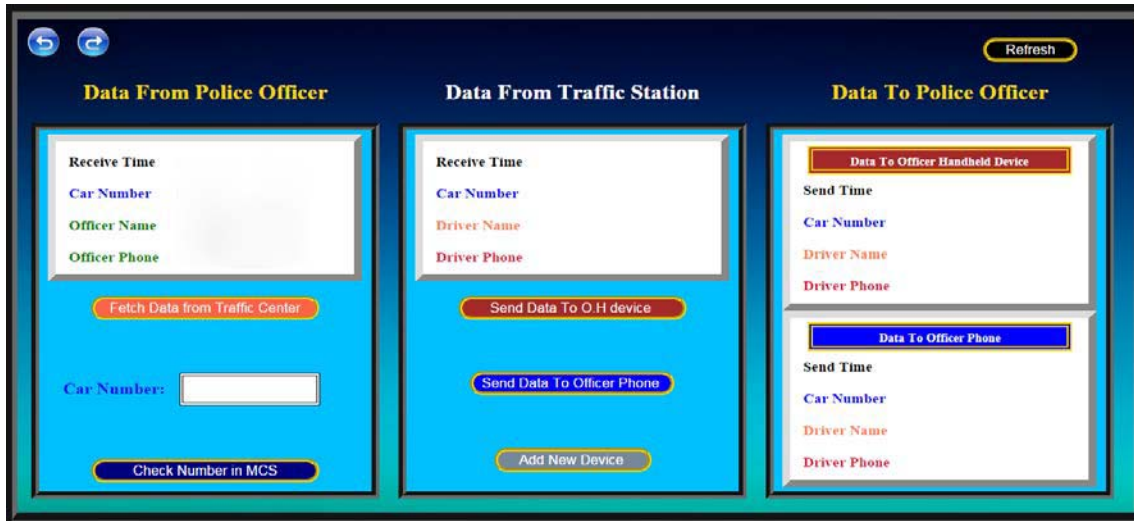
Refresh

Data From Police Officer

Receive Time
Car Number
Officer Name
Officer Phone

Fetch Data from Traffic Center

Car Number:

Check Number in MCS

Data From Traffic Station

Receive Time
Car Number
Driver Name
Driver Phone

Send Data To O.H device

Send Data To Officer Phone

Add New Device

Data To Police Officer

Data To Officer Handheld Device

Send Time
Car Number
Driver Name
Driver Phone

Data To Officer Phone

Send Time
Car Number
Driver Name
Driver Phone